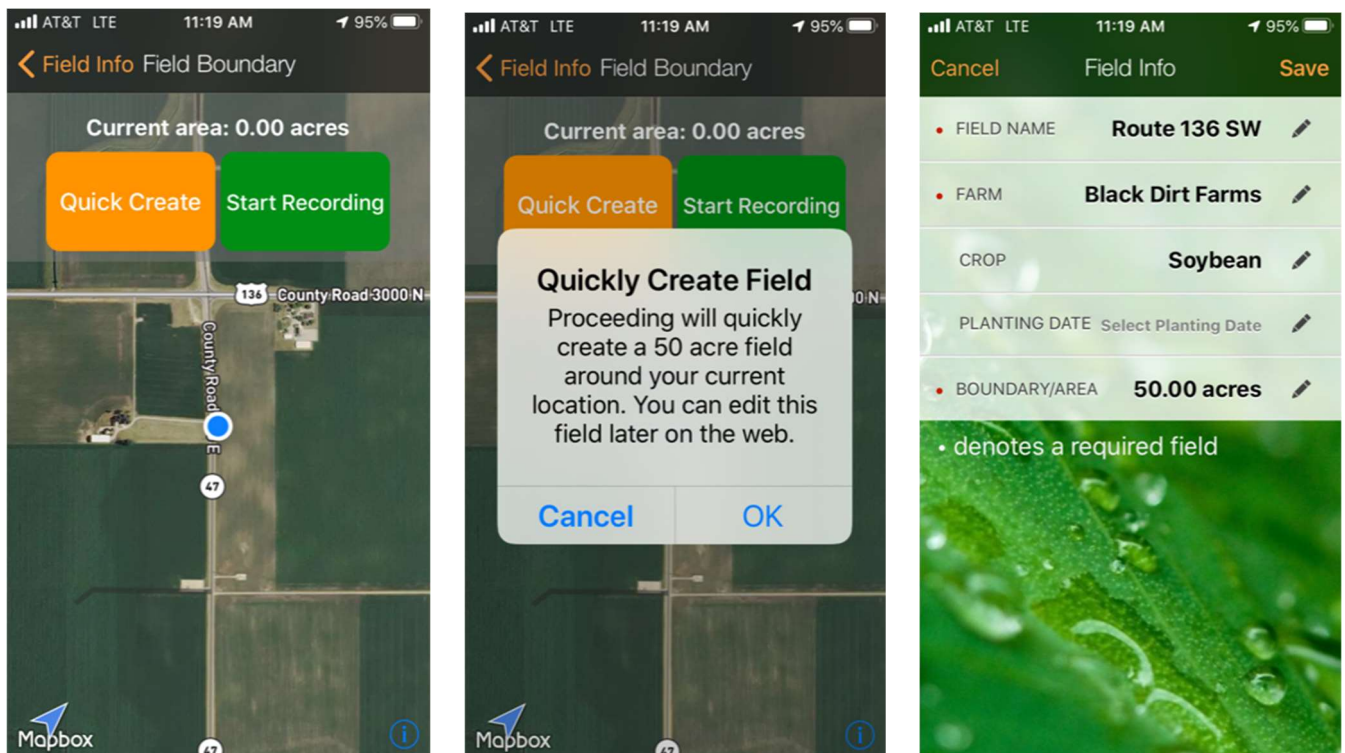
AT&T LTE 11:19 AM 95%

Field Info Field Boundary

Current area: 0.00 acres

Quick Create

Start Recording

136 County Road 3000 N

County Road

E

47

Mapbox

47

AT&T LTE 11:19 AM 95%

Field Info Field Boundary

Current area: 0.00 acres

Quick Create

Start Recording

0 N

Quickly Create Field

Proceeding will quickly create a 50 acre field around your current location. You can edit this field later on the web.

Cancel

OK

Mapbox

47

AT&T LTE 11:19 AM 95%

Cancel Field Info Save

• FIELD NAME Route 136 SW

• FARM Black Dirt Farms

CROP Soybean

PLANTING DATE Select Planting Date

• BOUNDARY/AREA 50.00 acres

• denotes a required field